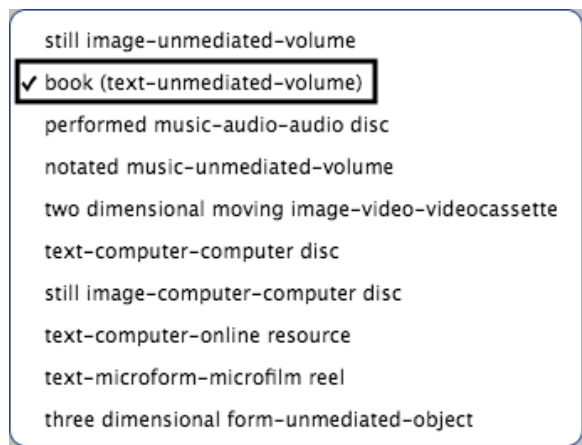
still image-unmediated-volume

✓ book (text-unmediated-volume)

performed music-audio-audio disc

notated music-unmediated-volume

two dimensional moving image-video-videocassette

text-computer-computer disc

still image-computer-computer disc

text-computer-online resource

text-microform-microfilm reel

three dimensional form-unmediated-object